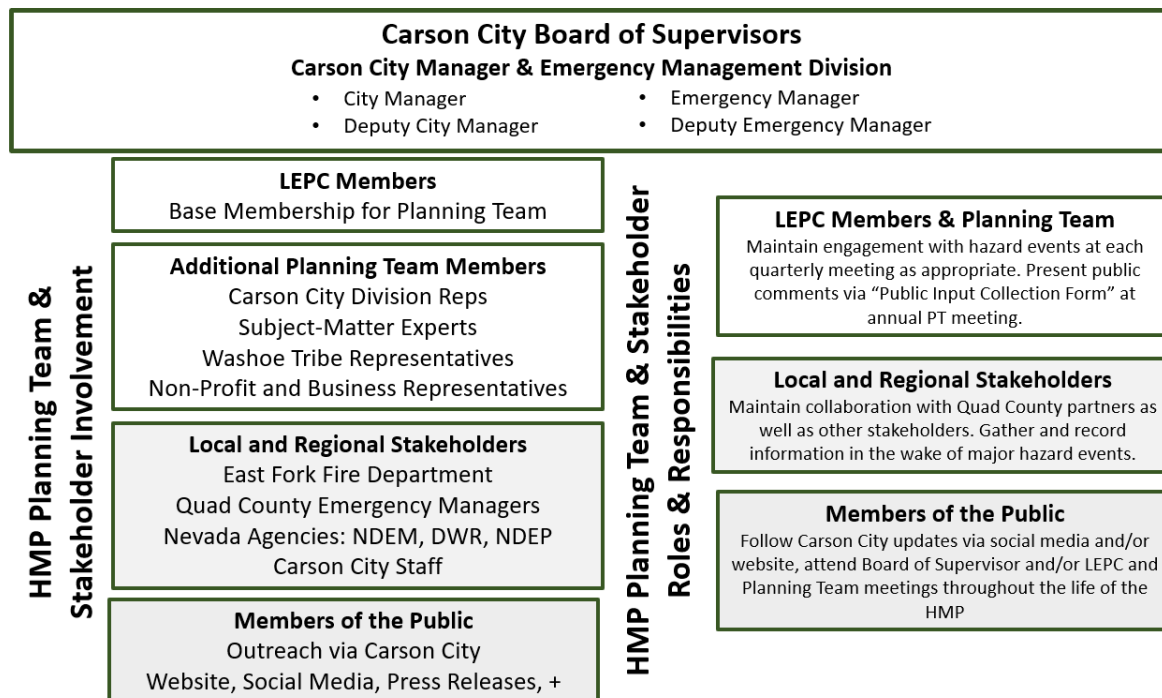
Carson City Board of Supervisors
Carson City Manager & Emergency Management Division
• City Manager
• Deputy City Manager
• Emergency Manager
• Deputy Emergency Manager

HMP Planning Team & Stakeholder Involvement

LEPC Members
Base Membership for Planning Team

Additional Planning Team Members
Carson City Division Reps
Subject-Matter Experts
Washoe Tribe Representatives
Non-Profit and Business Representatives

Local and Regional Stakeholders
East Fork Fire Department
Quad County Emergency Managers
Nevada Agencies: NDEM, DWR, NDEP
Carson City Staff

Members of the Public
Outreach via Carson City
Website, Social Media, Press Releases, +

HMP Planning Team & Stakeholder Roles & Responsibilities

LEPC Members & Planning Team
Maintain engagement with hazard events at each quarterly meeting as appropriate. Present public comments via "Public Input Collection Form" at annual PT meeting.

Local and Regional Stakeholders
Maintain collaboration with Quad County partners as well as other stakeholders. Gather and record information in the wake of major hazard events.

Members of the Public
Follow Carson City updates via social media and/or website, attend Board of Supervisor and/or LEPC and Planning Team meetings throughout the life of the HMP